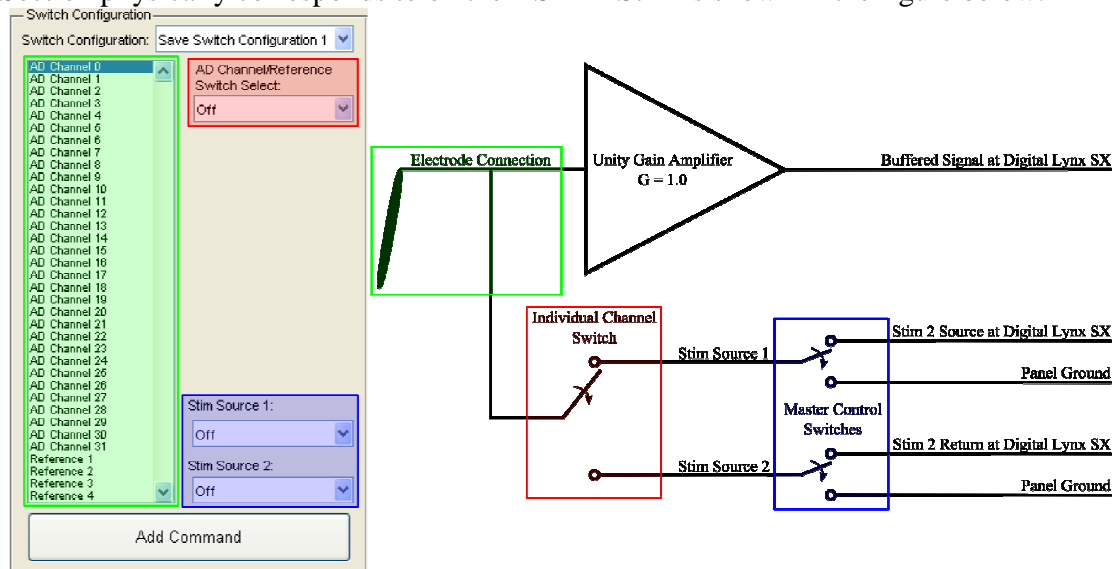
Switch Configuration

Switch Configuration: Save Switch Configuration 1

AD Channel 0
AD Channel 1
AD Channel 2
AD Channel 3
AD Channel 4
AD Channel 5
AD Channel 6
AD Channel 7
AD Channel 8
AD Channel 9
AD Channel 10
AD Channel 11
AD Channel 12
AD Channel 13
AD Channel 14
AD Channel 15
AD Channel 16
AD Channel 17
AD Channel 18
AD Channel 19
AD Channel 20
AD Channel 21
AD Channel 22
AD Channel 23
AD Channel 24
AD Channel 25
AD Channel 26
AD Channel 27
AD Channel 28
AD Channel 29
AD Channel 30
AD Channel 31
Reference 1
Reference 2
Reference 3
Reference 4

AD Channel/Reference Switch Select:
Off

Stim Source 1:
Off

Stim Source 2:
Off

Add Command

Electrode Connection

Unity Gain Amplifier
G = 1.0

Buffered Signal at Digital Lynx SX

Individual Channel Switch

Stim Source 1

Stim Source 2

Master Control Switches

Stim 2 Source at Digital Lynx SX

Panel Ground

Stim 2 Return at Digital Lynx SX

Panel Ground